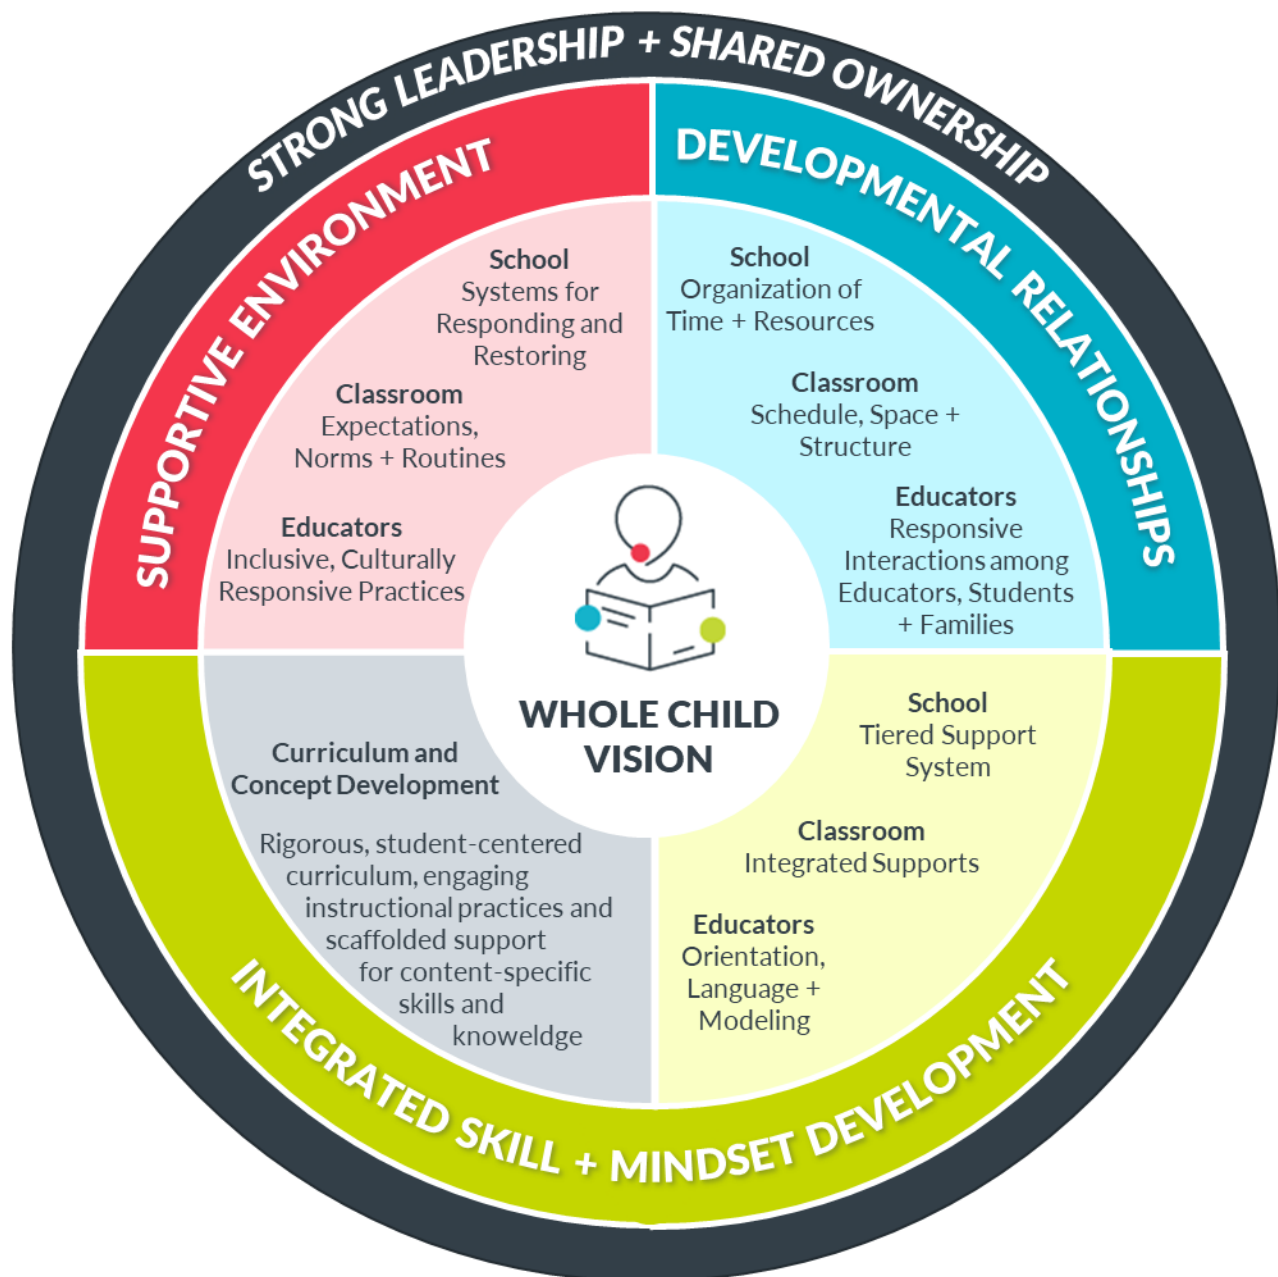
STRONG LEADERSHIP + SHARED OWNERSHIP

SUPPORTIVE ENVIRONMENT

School
Systems for Responding and Restoring

Classroom
Expectations, Norms + Routines

Educators
Inclusive, Culturally Responsive Practices

DEVELOPMENTAL RELATIONSHIPS

School
Organization of Time + Resources

Classroom
Schedule, Space + Structure

Educators
Responsive Interactions among Educators, Students + Families

WHOLE CHILD VISION

Curriculum and Concept Development

Rigorous, student-centered curriculum, engaging instructional practices and scaffolded support for content-specific skills and knoweldge

School
Tiered Support System

Classroom
Integrated Supports

Educators
Orientation, Language + Modeling

INTEGRATED SKILL + MINDSET DEVELOPMENT